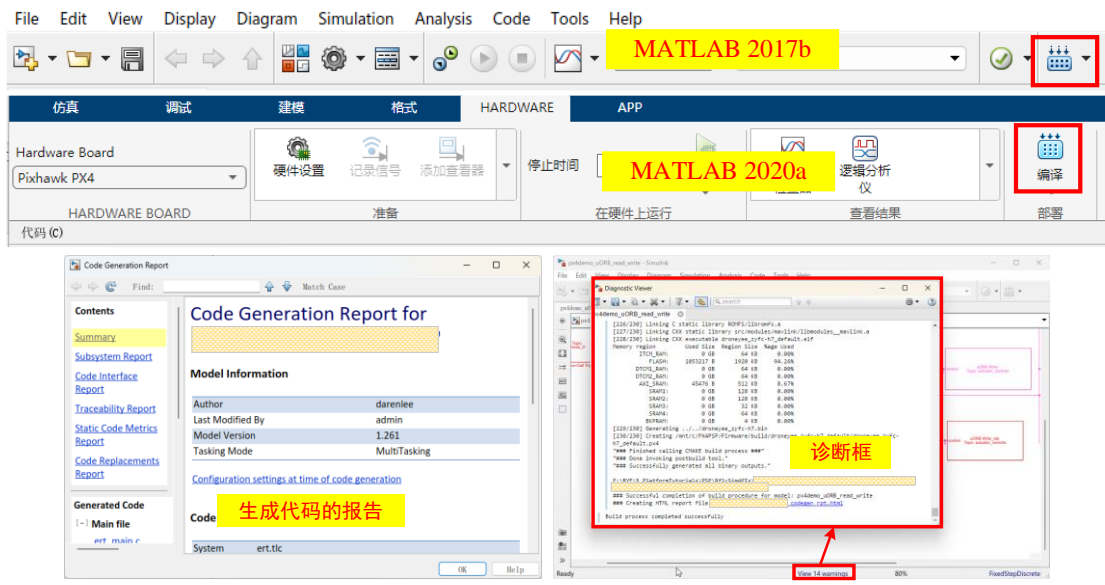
File Edit View Display Diagram Simulation Analysis Code Tools Help

MATLAB 2017b

仿真 调试 建模 格式 HARDWARE APP

Hardware Board
Pixhawk PX4
HARDWARE BOARD

硬件设置 记录信号 添加查看器
准备

停止时间
MATLAB 2020a
在硬件上运行

逻辑分析仪
查看结果

编译
部署

代码 (C)

Code Generation Report

Find: Match Case

Contents
Summary
Subsystem Report
Code Interface Report
Traceability Report
Static Code Metrics Report
Code Replacements Report

Generated Code
[-] Main file
ert_main.c

Code Generation Report for

Model Information

| Author | darenlee |
|---|---|
| Last Modified By | admin |
| Model Version | 1.261 |
| Tasking Mode | MultiTasking |

Configuration settings at time of code generation

Code

System ert.tlc

生成代码的报告

OK Help

px4demo_uORB_read_write - Simulink

File Edit View Display Diagram Simulation Analysis Code Tools Help

Diagnostic Viewer

px4demo_uORB_read_write

[226/230] Linking C static library ROMFS/libromfs.a
[227/230] Linking CXX static library src/modules/mavlink/libmodules__mavlink.a
[228/230] Linking CXX executable droneyee_zyfc-h7_default.elf
Memory region Used Size Region Size %age Used
ITCM_RAM: 0 GB 64 KB 0.00%
FLASH: 1853217 B 1920 KB 94.26%
DTCM1_RAM: 0 GB 64 KB 0.00%
DTCM2_RAM: 0 GB 64 KB 0.00%
AXI_SRAM: 45476 B 512 KB 8.67%
SRAM1: 0 GB 128 KB 0.00%
SRAM2: 0 GB 128 KB 0.00%
SRAM3: 0 GB 32 KB 0.00%
SRAM4: 0 GB 64 KB 0.00%
BKPRAM: 0 GB 4 KB 0.00%
[229/230] Generating ../../droneyee_zyfc-h7.bin
[230/230] Creating /mnt/c/PX4PSP/Firmware/build/droneyee_zyfc-h7_default/droneyee_zyfc-h7_default.px4
### Finished calling CMAKE build process ###
### Done invoking postbuild tool.
### Successfully generated all binary outputs.

诊断框

### Successful completion of build procedure for model: px4demo_uORB_read_write
### Creating HTML report file codegen_rpt.html

Build process completed successfully

Ready View 14 warnings 80% FixedStepDiscrete